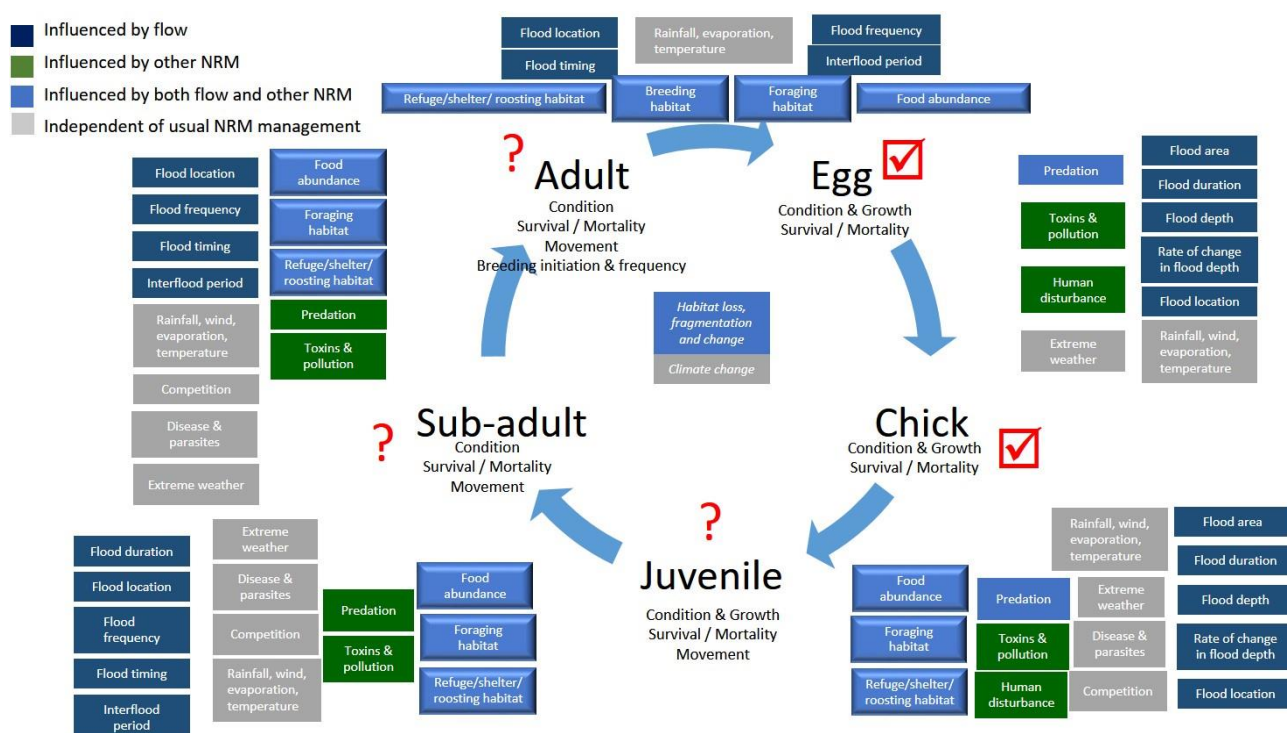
Influenced by flow
Influenced by other NRM
Influenced by both flow and other NRM
Independent of usual NRM management

Flood location
Flood timing
Rainfall, evaporation, temperature
Flood frequency
Interflood period
Refuge/shelter/ roosting habitat
Breeding habitat
Foraging habitat
Food abundance

?
Adult
Condition
Survival / Mortality
Movement
Breeding initiation & frequency

Egg
Condition & Growth
Survival / Mortality

Flood location
Flood frequency
Flood timing
Interflood period
Rainfall, wind, evaporation, temperature
Competition
Disease & parasites
Extreme weather
Food abundance
Foraging habitat
Refuge/shelter/ roosting habitat
Predation
Toxins & pollution

Predation
Toxins & pollution
Human disturbance
Extreme weather
Flood area
Flood duration
Flood depth
Rate of change in flood depth
Flood location
Rainfall, wind, evaporation, temperature

Habitat loss, fragmentation and change
Climate change

?
Sub-adult
Condition
Survival / Mortality
Movement

Chick
Condition & Growth
Survival / Mortality

?
Juvenile
Condition & Growth
Survival / Mortality
Movement

Flood duration
Flood location
Flood frequency
Flood timing
Interflood period
Extreme weather
Disease & parasites
Competition
Rainfall, wind, evaporation, temperature
Predation
Toxins & pollution
Food abundance
Foraging habitat
Refuge/shelter/ roosting habitat

Rainfall, wind, evaporation, temperature
Flood area
Flood duration
Flood depth
Rate of change in flood depth
Flood location
Food abundance
Foraging habitat
Refuge/shelter/ roosting habitat
Predation
Toxins & pollution
Human disturbance
Extreme weather
Disease & parasites
Competition